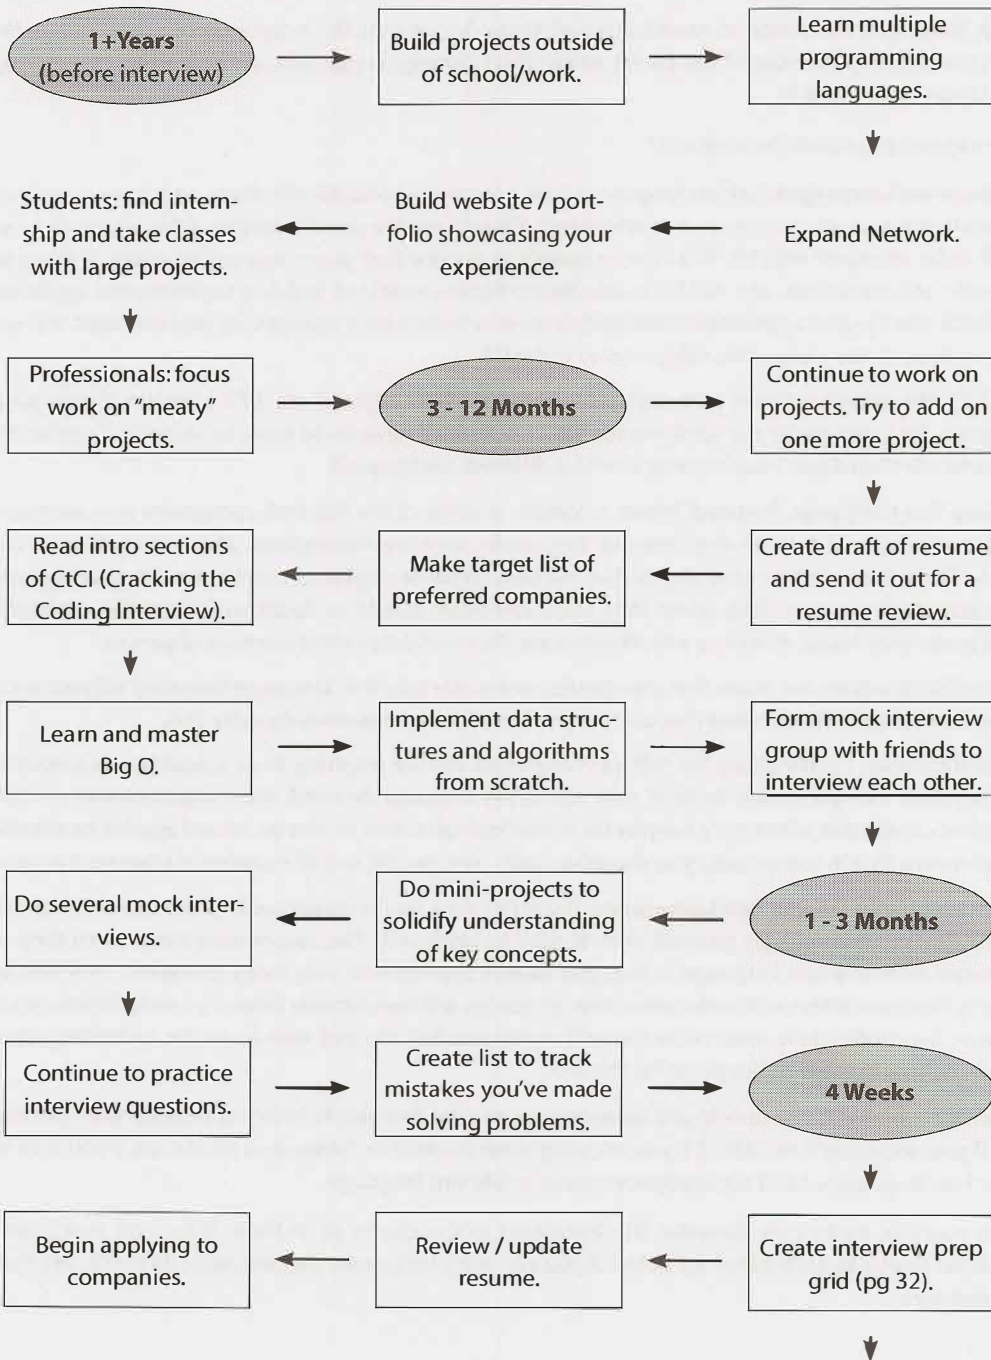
1+Years (before interview)

Build projects outside of school/work.

Learn multiple programming languages.

Expand Network.

Build website / portfolio showcasing your experience.

Students: find internship and take classes with large projects.

Professionals: focus work on "meaty" projects.

3 - 12 Months

Continue to work on projects. Try to add on one more project.

Create draft of resume and send it out for a resume review.

Make target list of preferred companies.

Read intro sections of CtCI (Cracking the Coding Interview).

Learn and master Big O.

Implement data structures and algorithms from scratch.

Form mock interview group with friends to interview each other.

1 - 3 Months

Do mini-projects to solidify understanding of key concepts.

Do several mock interviews.

Continue to practice interview questions.

Create list to track mistakes you've made solving problems.

4 Weeks

Create interview prep grid (pg 32).

Review / update resume.

Begin applying to companies.